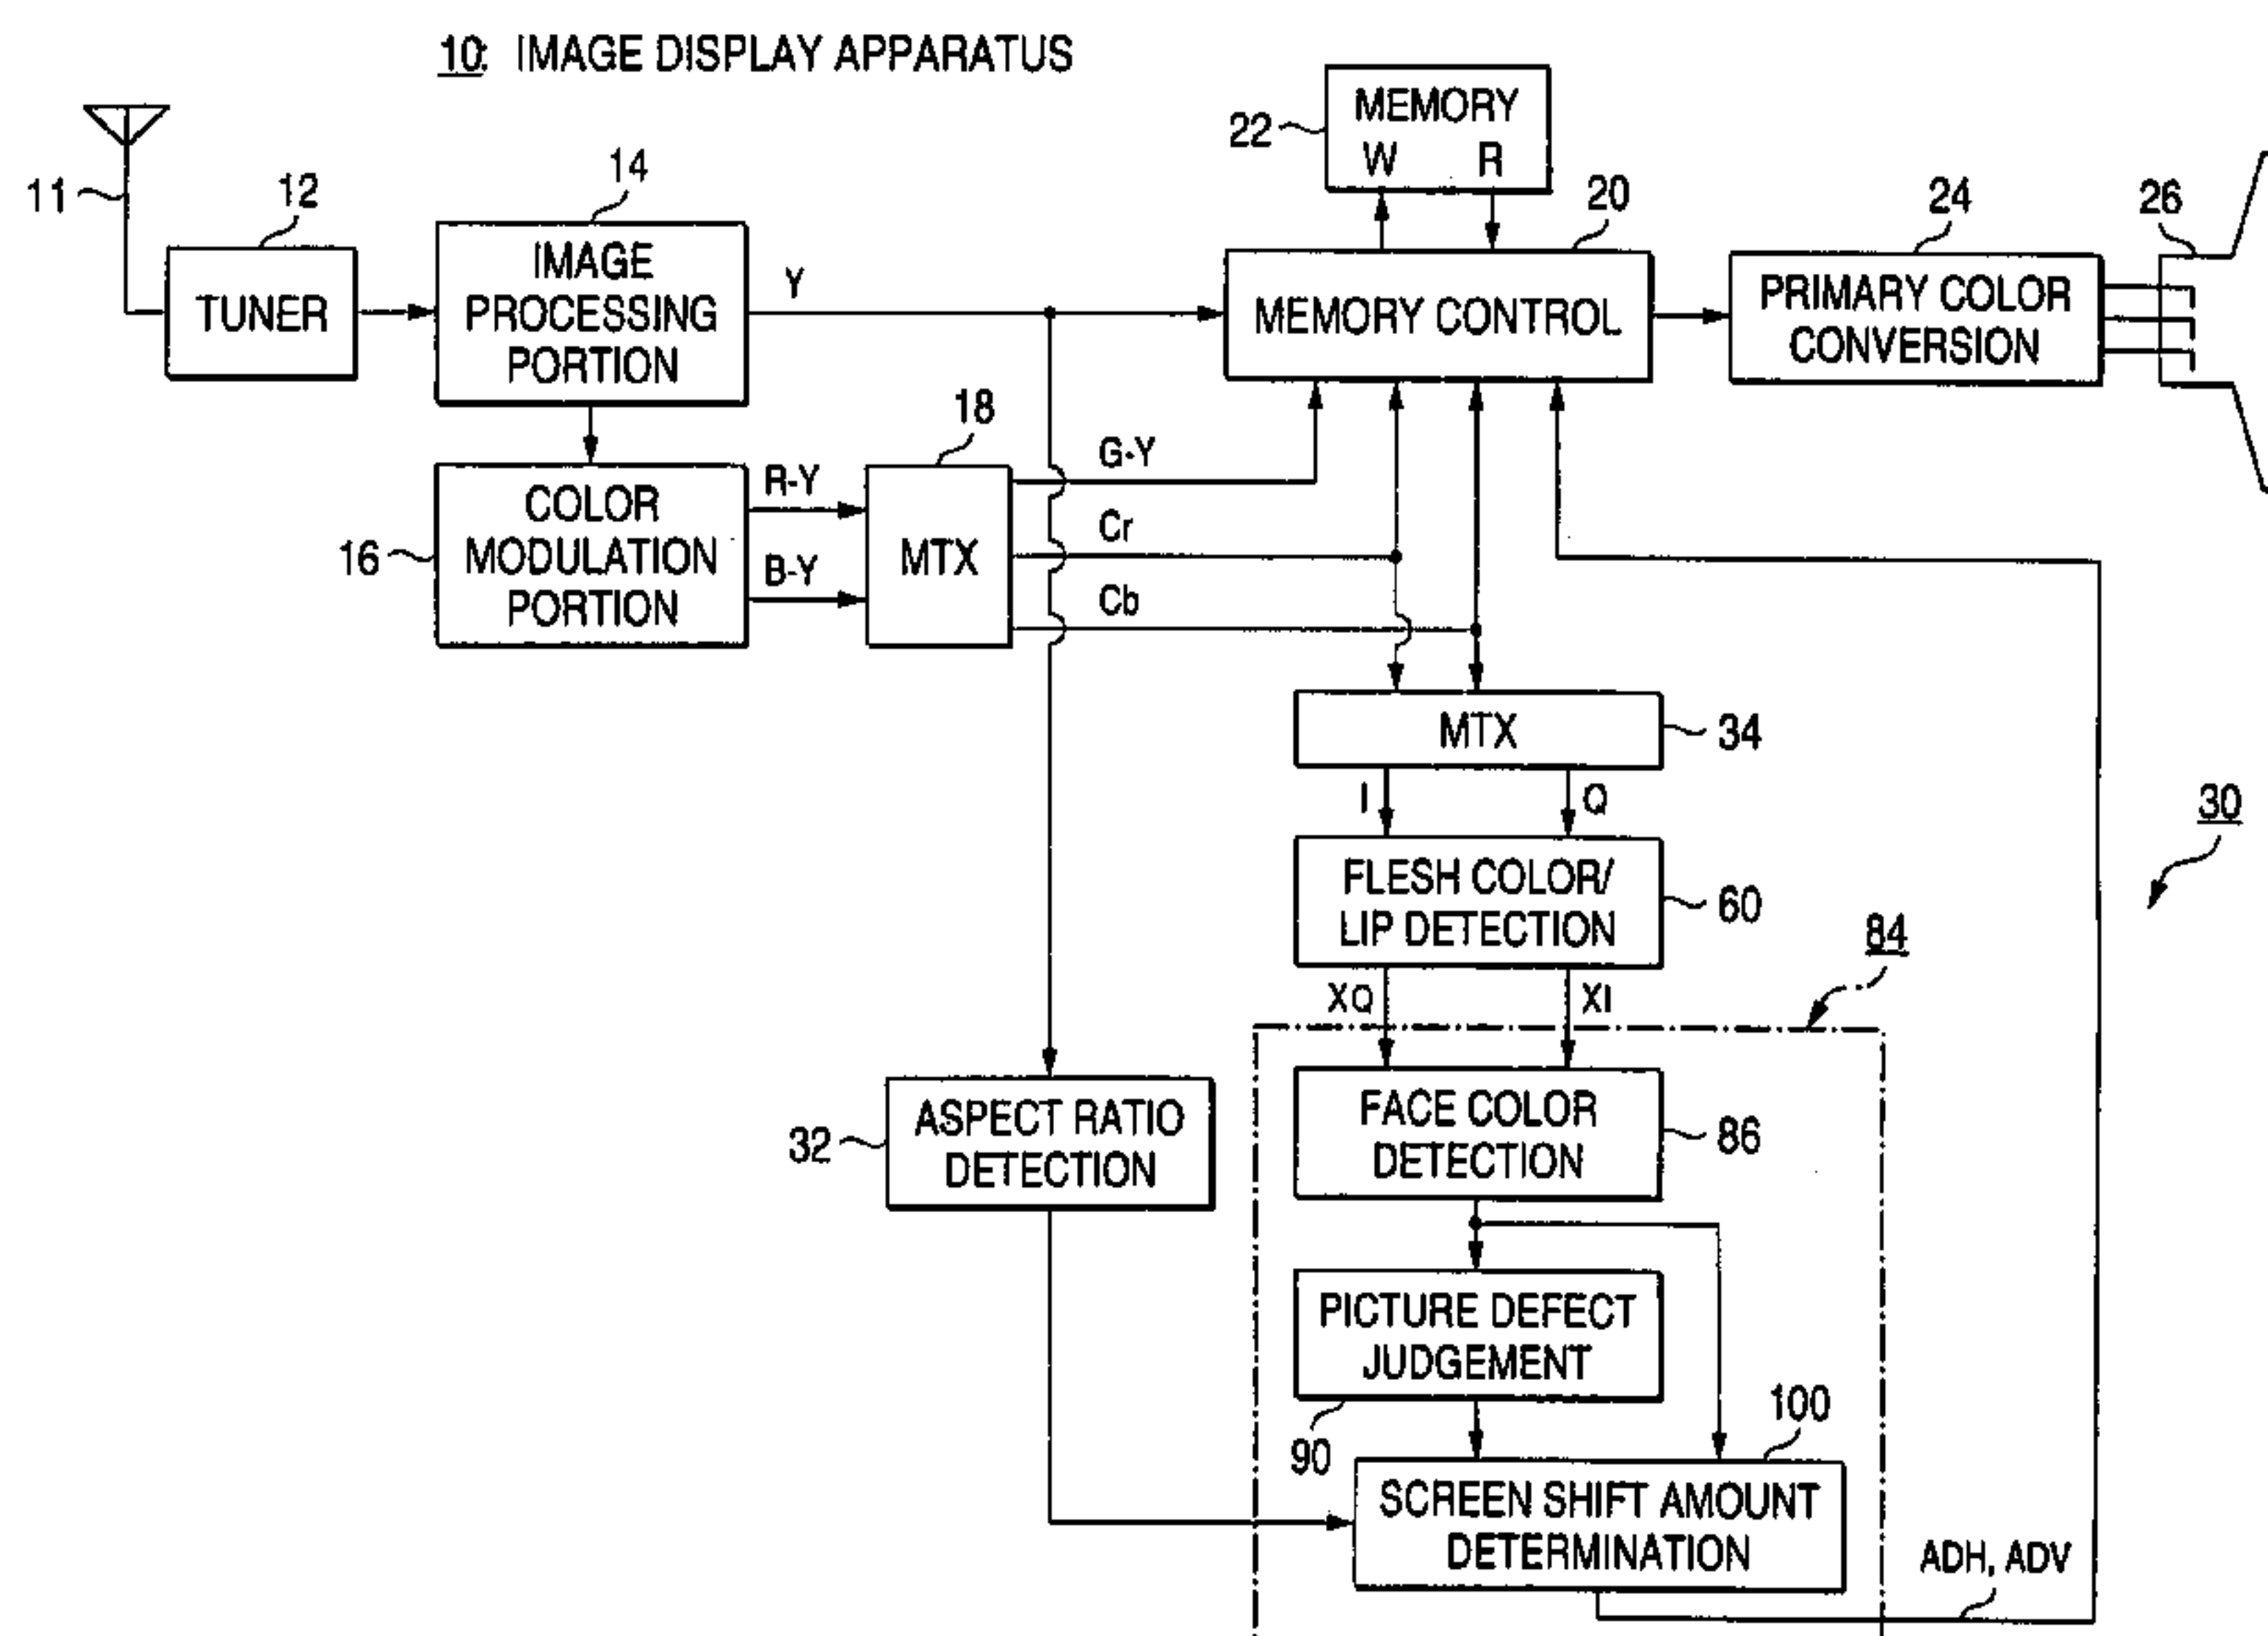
10: IMAGE DISPLAY APPARATUS

22 MEMORY W R

11

12 TUNER

14 IMAGE PROCESSING PORTION

Y

20 MEMORY CONTROL

24 PRIMARY COLOR CONVERSION

26

16 COLOR MODULATION PORTION

R-Y

B-Y

18 MTX

G-Y

Cr

Cb

MTX 34

I Q

FLESH COLOR/ LIP DETECTION 60

30

84

XQ XI

FACE COLOR DETECTION 86

32 ASPECT RATIO DETECTION

PICTURE DEFECT JUDGEMENT

90

100

SCREEN SHIFT AMOUNT DETERMINATION

ADH, ADV